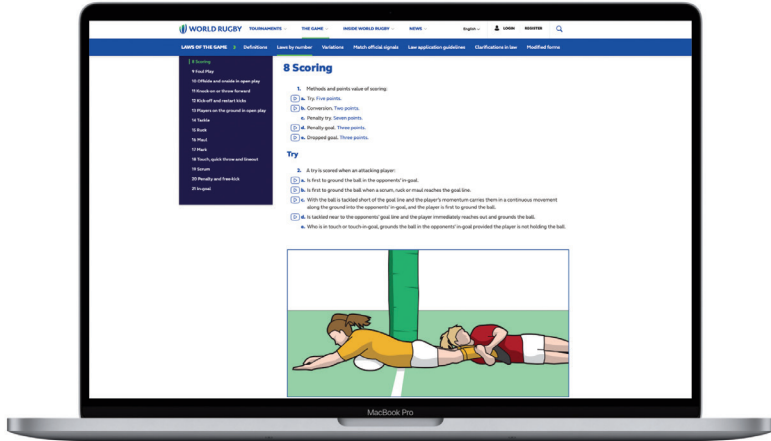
WORLD RUGBY TOURNAMENTS THE GAME INSIDE WORLD RUGBY NEWS English LOGIN REGISTER

LAWS OF THE GAME Definitions Laws by number Variations Match official signals Law application guidelines Clarifications in law Modified forms

8 Scoring
9 Foul Play
10 Offside and onside in open play
11 Knock-on or throw forward
12 Kick-off and restart kicks
13 Players on the ground in open play
14 Tackle
15 Ruck
16 Maul
17 Mark
18 Touch, quick throw and lineout
19 Scrum
20 Penalty and free-kick
21 In-goal

8 Scoring

1. Methods and points value of scoring:
a. Try. Five points.
b. Conversion. Two points.
c. Penalty try. Seven points.
d. Penalty goal. Three points.
e. Dropped goal. Three points.

Try

2. A try is scored when an attacking player:
a. Is first to ground the ball in the opponents' in-goal.
b. Is first to ground the ball when a scrum, ruck or maul reaches the goal line.
c. With the ball is tackled short of the goal line and the player's momentum carries them in a continuous movement along the ground into the opponents' in-goal, and the player is first to ground the ball.
d. Is tackled near to the opponents' goal line and the player immediately reaches out and grounds the ball.
e. Who is in touch or touch-in-goal, grounds the ball in the opponents' in-goal provided the player is not holding the ball.

MacBook Pro